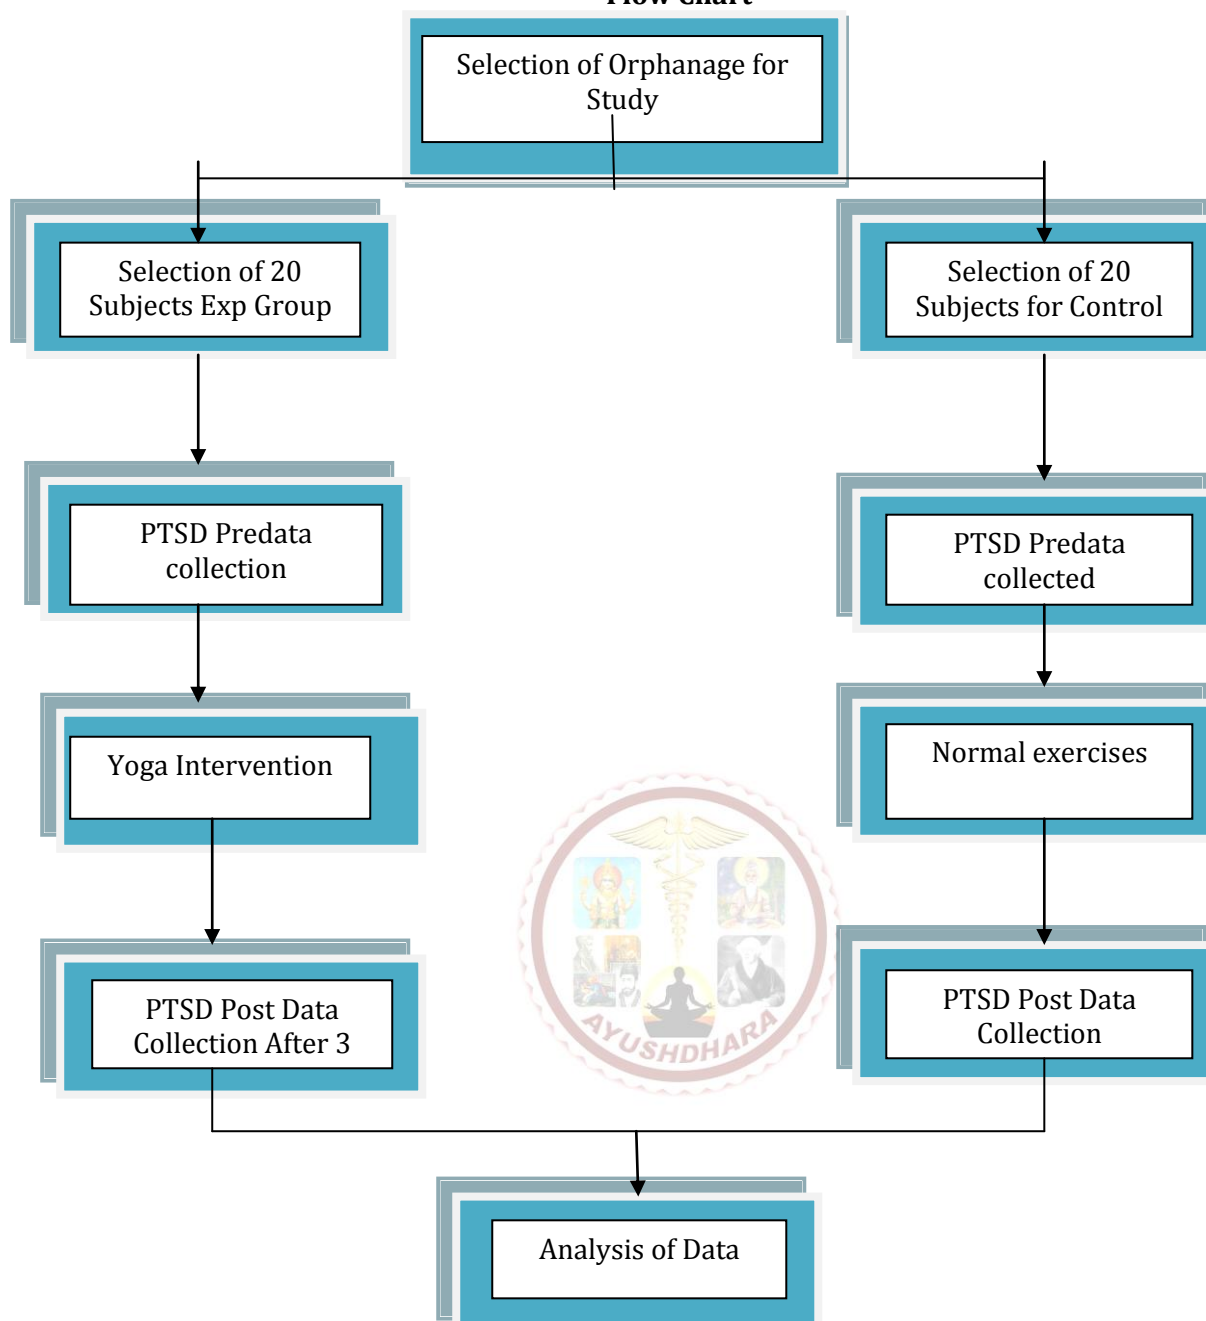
Flow Chart

Selection of Orphanage for Study

Selection of 20 Subjects Exp Group

Selection of 20 Subjects for Control

PTSD Predata collection

PTSD Predata collected

Yoga Intervention

Normal exercises

PTSD Post Data Collection After 3

PTSD Post Data Collection

AYUSHDHARA

Analysis of Data